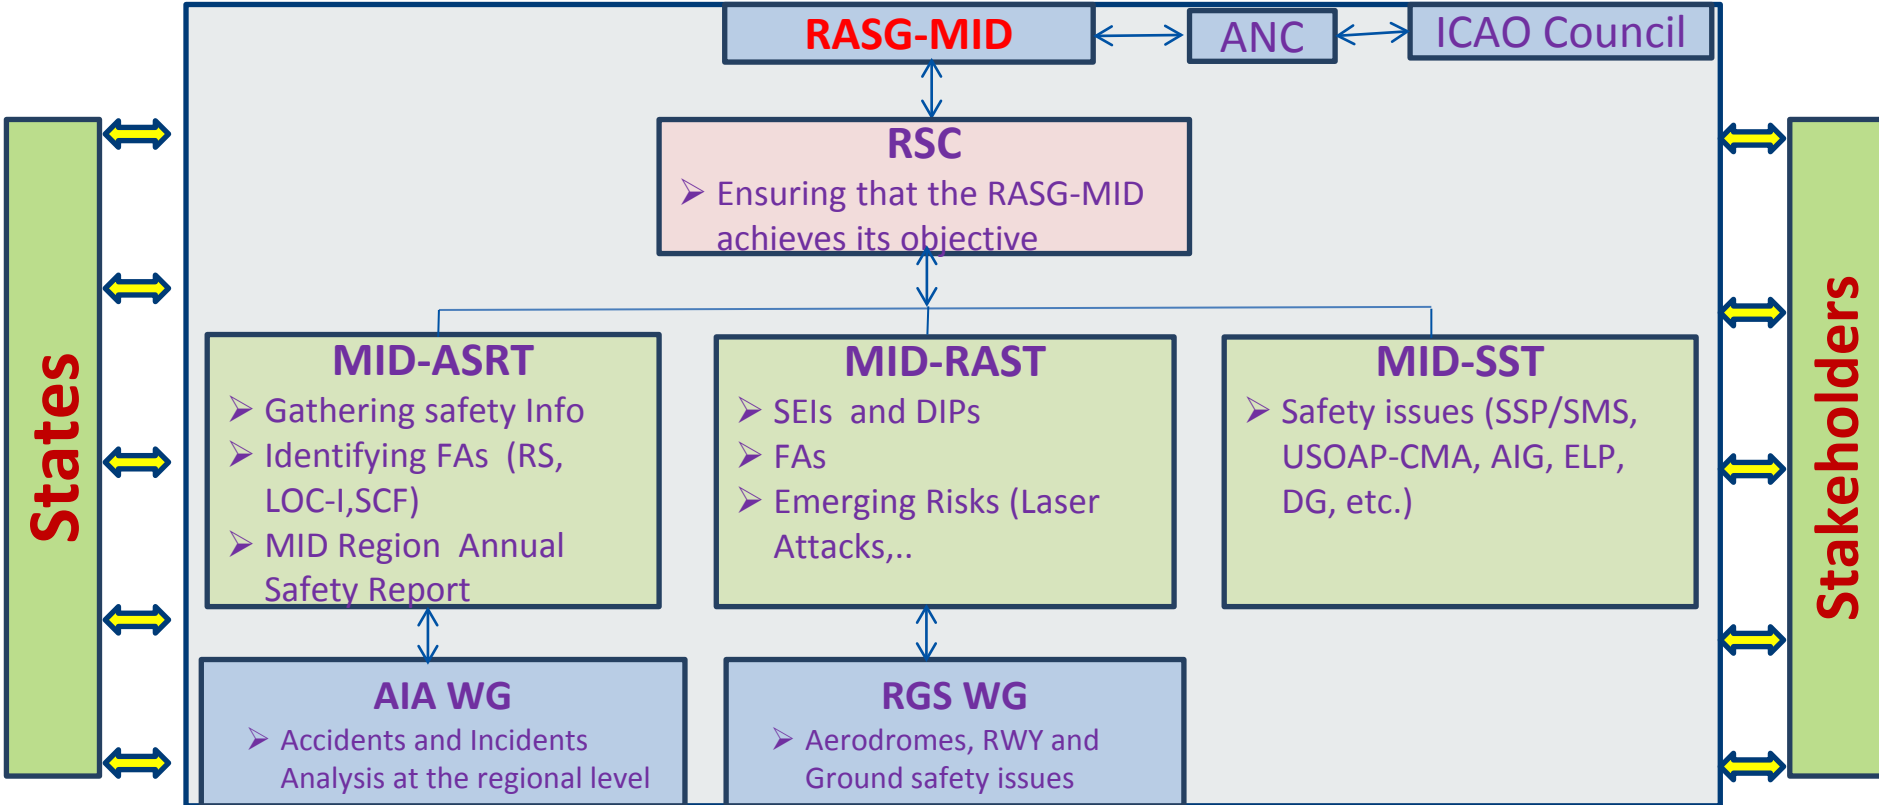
States

RASG-MID

ANC

ICAO Council

RSC
➤ Ensuring that the RASG-MID achieves its objective

MID-ASRT
➤ Gathering safety Info
➤ Identifying FAs (RS, LOC-I,SCF)
➤ MID Region Annual Safety Report

MID-RAST
➤ SEIs and DIPs
➤ FAs
➤ Emerging Risks (Laser Attacks,..

MID-SST
➤ Safety issues (SSP/SMS, USOAP-CMA, AIG, ELP, DG, etc.)

AIA WG
➤ Accidents and Incidents Analysis at the regional level

RGS WG
➤ Aerodromes, RWY and Ground safety issues

Stakeholders